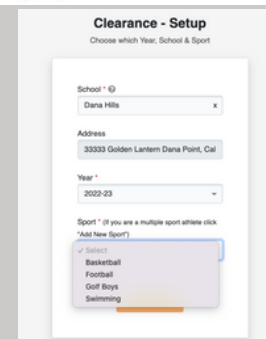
Clearance - Setup

Choose which Year, School & Sport

School * ?

Dana Hills x

Address

33333 Golden Lantern Dana Point, Cal

Year *

2022-23

Sport * (If you are a multiple sport athlete click "Add New Sport")

✓ Select
Basketball
Football
Golf Boys
Swimming